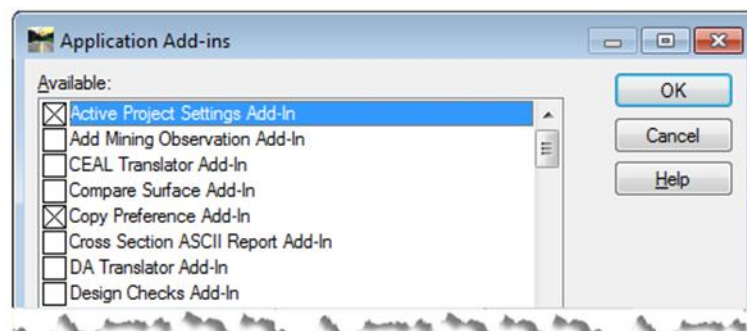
Application Add-ins

Available:

Active Project Settings Add-In
Add Mining Observation Add-In
CEAL Translator Add-In
Compare Surface Add-In
Copy Preference Add-In
Cross Section ASCII Report Add-In
DA Translator Add-In
Design Checks Add-In

OK
Cancel
Help